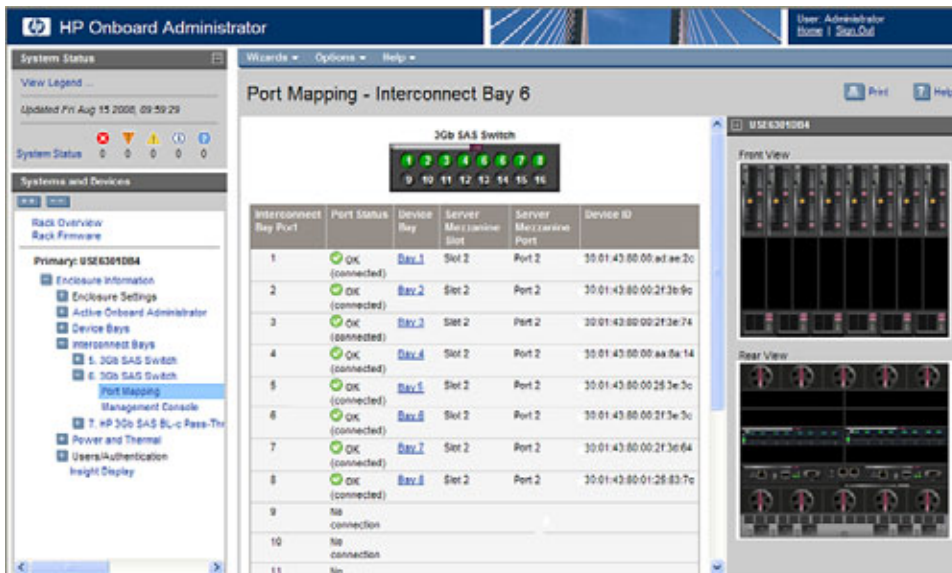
HP Onboard Administrator

User: Administrator
Home | Sign Out

System Status

View Legend ...

Updated Fri Aug 15 2008, 09:59:29

System Status 0 0 0 0 0

Systems and Devices

Rack Overview
Rack Firmware

Primary: USE6301084

Enclosure Information
Enclosure Settings
Active Onboard Administrator
Device Bays
Interconnect Bays
5. 3Gb SAS Switch
6. 3Gb SAS Switch
Port Mapping
Management Console
7. HP 3Gb SAS BL-c Pass-Thr
Power and Thermal
Users/Authentication
Insight Display

Wizards ▾ Options ▾ Help ▾

Port Mapping - Interconnect Bay 6

Print Help

3Gb SAS Switch

1 2 3 4 5 6 7 8
9 10 11 12 13 14 15 16

| Interconnect Bay Port | Port Status | Device Bay | Server Mezzanine Slot | Server Mezzanine Port | Device ID |
|---|---|---|---|---|---|
| 1 | OK (connected) | Bay 1 | Slot 2 | Port 2 | 30:01:43:80:00:ad:ae:2c |
| 2 | OK (connected) | Bay 2 | Slot 2 | Port 2 | 30:01:43:80:00:2f:3b:9c |
| 3 | OK (connected) | Bay 3 | Slot 2 | Port 2 | 30:01:43:80:00:2f:3e:74 |
| 4 | OK (connected) | Bay 4 | Slot 2 | Port 2 | 30:01:43:80:00:aa:8a:14 |
| 5 | OK (connected) | Bay 5 | Slot 2 | Port 2 | 30:01:43:80:00:2f:3e:3c |
| 6 | OK (connected) | Bay 6 | Slot 2 | Port 2 | 30:01:43:80:00:2f:3e:3c |
| 7 | OK (connected) | Bay 7 | Slot 2 | Port 2 | 30:01:43:80:00:2f:3d:64 |
| 8 | OK (connected) | Bay 8 | Slot 2 | Port 2 | 30:01:43:80:01:26:83:7c |
| 9 | No connection | | | | |
| 10 | No connection | | | | |
| 11 | No | | | | |

USE6301084

Front View

Rear View